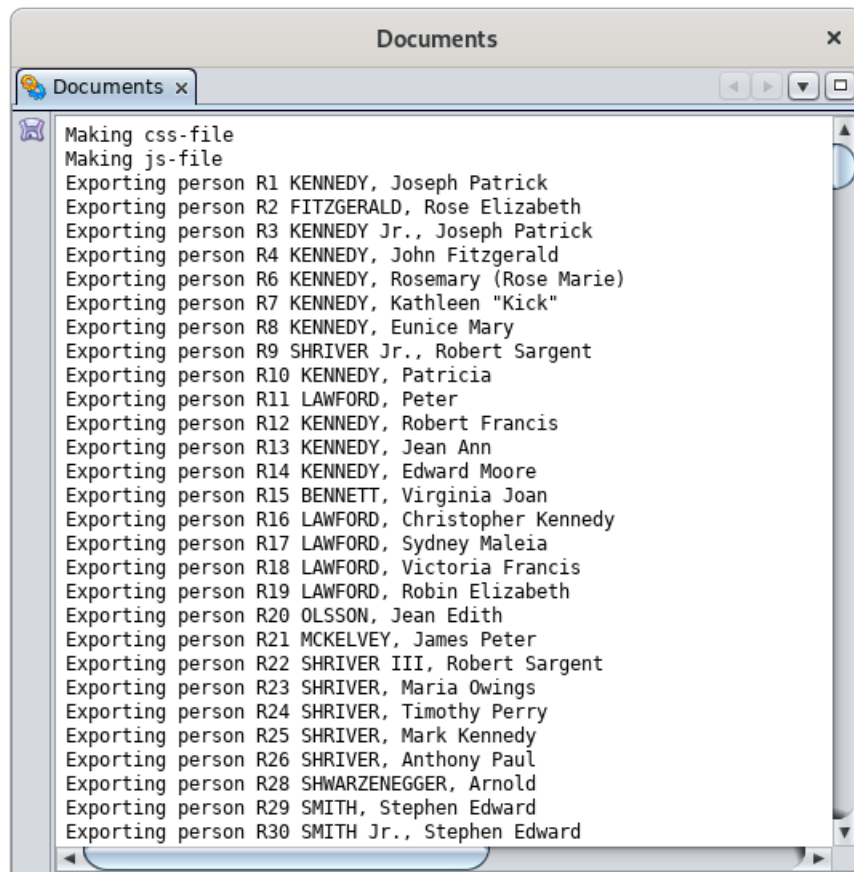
Documents ×

Documents ×

Making css-file
Making js-file
Exporting person R1 KENNEDY, Joseph Patrick
Exporting person R2 FITZGERALD, Rose Elizabeth
Exporting person R3 KENNEDY Jr., Joseph Patrick
Exporting person R4 KENNEDY, John Fitzgerald
Exporting person R6 KENNEDY, Rosemary (Rose Marie)
Exporting person R7 KENNEDY, Kathleen "Kick"
Exporting person R8 KENNEDY, Eunice Mary
Exporting person R9 SHRIVER Jr., Robert Sargent
Exporting person R10 KENNEDY, Patricia
Exporting person R11 LAWFORD, Peter
Exporting person R12 KENNEDY, Robert Francis
Exporting person R13 KENNEDY, Jean Ann
Exporting person R14 KENNEDY, Edward Moore
Exporting person R15 BENNETT, Virginia Joan
Exporting person R16 LAWFORD, Christopher Kennedy
Exporting person R17 LAWFORD, Sydney Maleia
Exporting person R18 LAWFORD, Victoria Francis
Exporting person R19 LAWFORD, Robin Elizabeth
Exporting person R20 OLSSON, Jean Edith
Exporting person R21 MCKELVEY, James Peter
Exporting person R22 SHRIVER III, Robert Sargent
Exporting person R23 SHRIVER, Maria Owings
Exporting person R24 SHRIVER, Timothy Perry
Exporting person R25 SHRIVER, Mark Kennedy
Exporting person R26 SHRIVER, Anthony Paul
Exporting person R28 SHWARZENEGGER, Arnold
Exporting person R29 SMITH, Stephen Edward
Exporting person R30 SMITH Jr., Stephen Edward